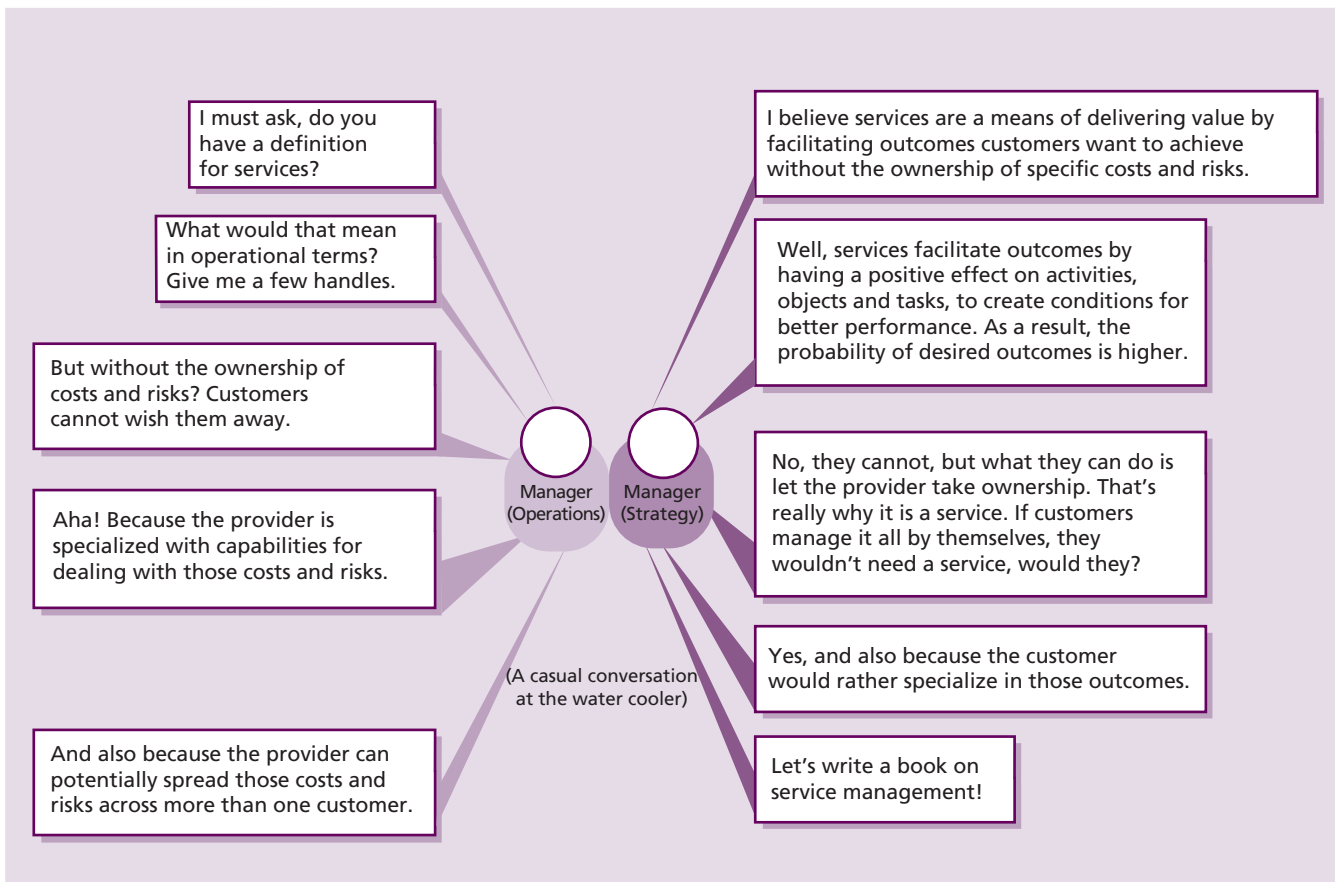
I must ask, do you have a definition for services?

I believe services are a means of delivering value by facilitating outcomes customers want to achieve without the ownership of specific costs and risks.

What would that mean in operational terms? Give me a few handles.

Well, services facilitate outcomes by having a positive effect on activities, objects and tasks, to create conditions for better performance. As a result, the probability of desired outcomes is higher.

But without the ownership of costs and risks? Customers cannot wish them away.

No, they cannot, but what they can do is let the provider take ownership. That's really why it is a service. If customers manage it all by themselves, they wouldn't need a service, would they?

Aha! Because the provider is specialized with capabilities for dealing with those costs and risks.

Yes, and also because the customer would rather specialize in those outcomes.

And also because the provider can potentially spread those costs and risks across more than one customer.

Let's write a book on service management!

Manager (Operations)

Manager (Strategy)

(A casual conversation at the water cooler)